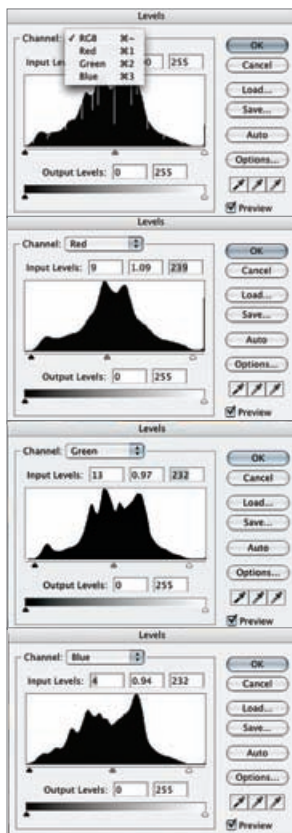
Levels

Channel: ✓ RGB ⌘~
Red ⌘1
Green ⌘2
Blue ⌘3

Input Lev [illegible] 0 255

Output Levels: 0 255

OK
Cancel
Load...
Save...
Auto
Options...
Preview

Levels

Channel: Red

Input Levels: 9 1.09 239

Output Levels: 0 255

OK
Cancel
Load...
Save...
Auto
Options...
Preview

Levels

Channel: Green

Input Levels: 13 0.97 232

Output Levels: 0 255

OK
Cancel
Load...
Save...
Auto
Options...
Preview

Levels

Channel: Blue

Input Levels: 4 0.94 232

Output Levels: 0 255

OK
Cancel
Load...
Save...
Auto
Options...
Preview